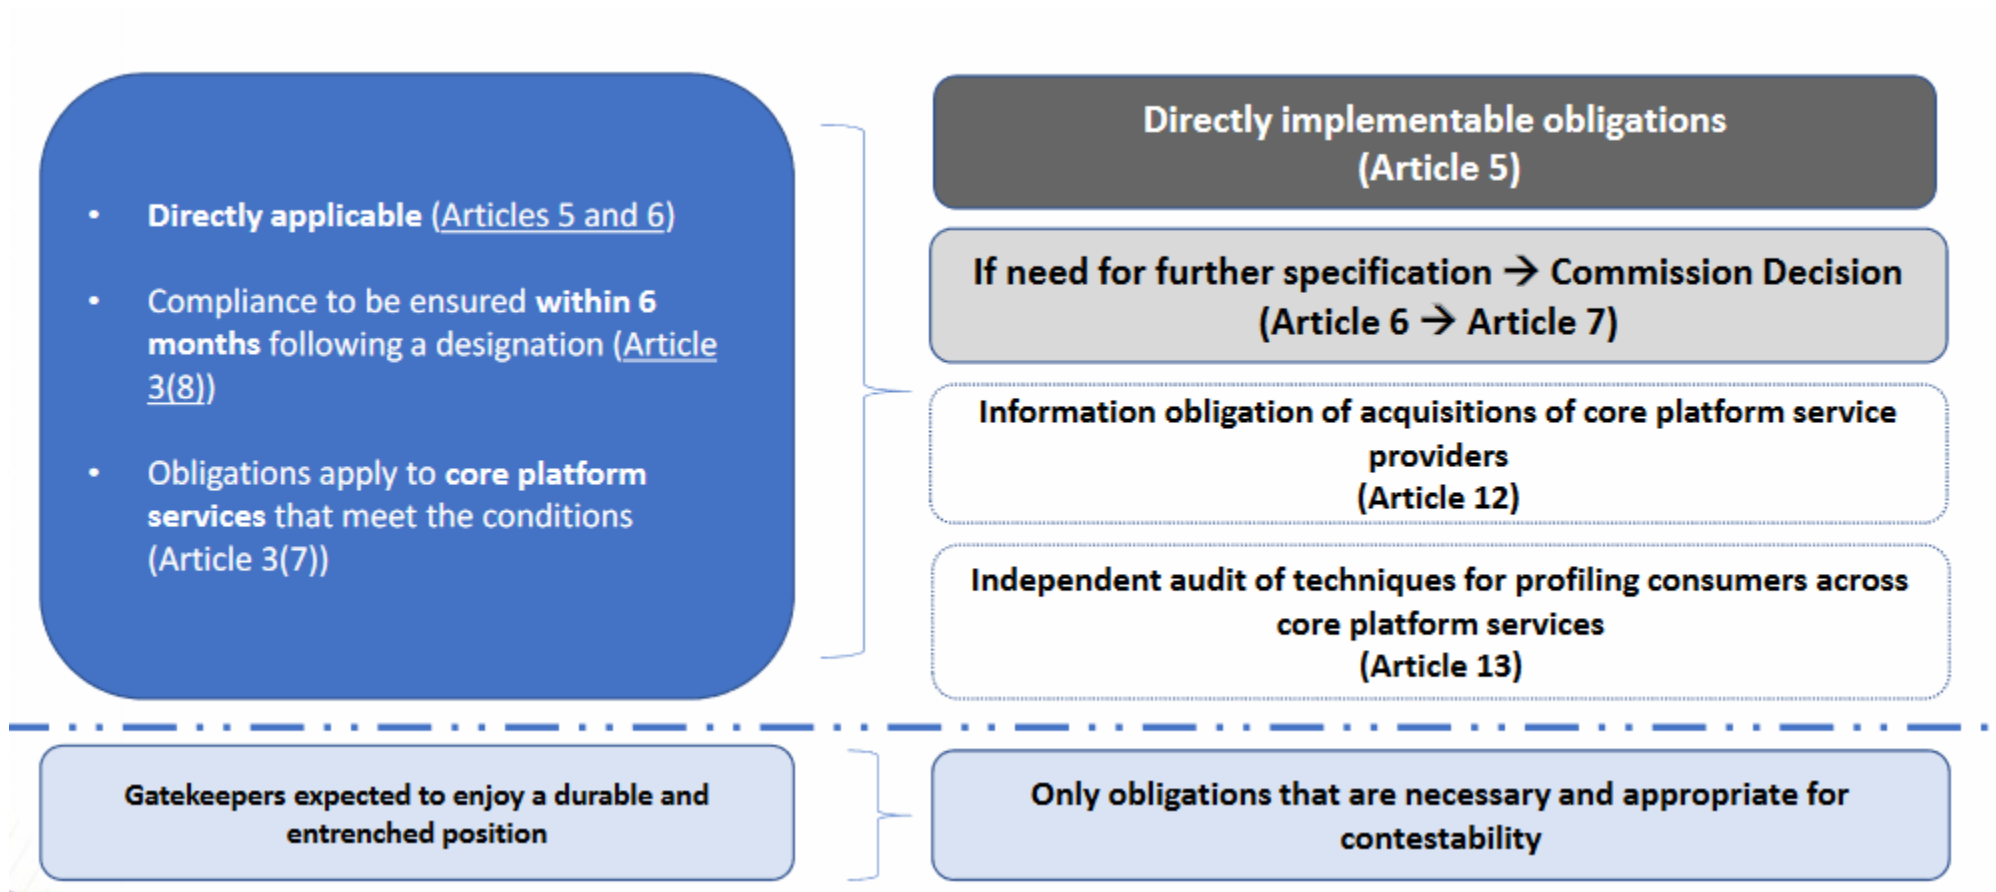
- **Directly applicable** (Articles 5 and 6)
- Compliance to be ensured **within 6 months** following a designation (Article 3(8))
- Obligations apply to **core platform services** that meet the conditions (Article 3(7))

**Directly implementable obligations (Article 5)**

**If need for further specification → Commission Decision (Article 6 → Article 7)**

**Information obligation of acquisitions of core platform service providers (Article 12)**

**Independent audit of techniques for profiling consumers across core platform services (Article 13)**

**Gatekeepers expected to enjoy a durable and entrenched position**

**Only obligations that are necessary and appropriate for contestability**